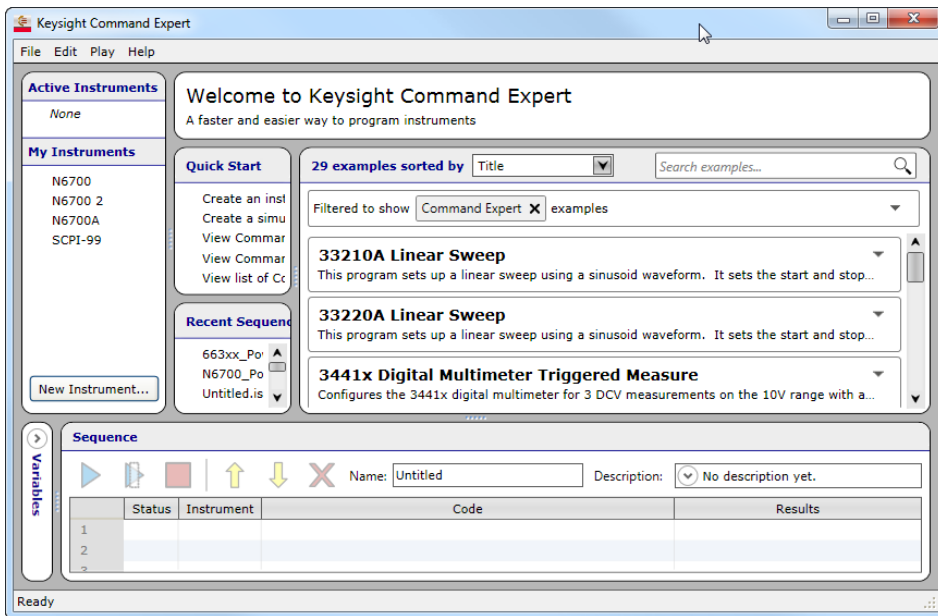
Keysight Command Expert

File Edit Play Help

Active Instruments
None

My Instruments
N6700
N6700 2
N6700A
SCPI-99

New Instrument...

Welcome to Keysight Command Expert
A faster and easier way to program instruments

Quick Start
Create an inst
Create a simu
View Commar
View Commar
View list of Cc

Recent Sequenc
663xx_Po
N6700_Po
Untitled.is

29 examples sorted by Title

Search examples...

Filtered to show Command Expert examples

33210A Linear Sweep
This program sets up a linear sweep using a sinusoid waveform. It sets the start and stop...

33220A Linear Sweep
This program sets up a linear sweep using a sinusoid waveform. It sets the start and stop...

3441x Digital Multimeter Triggered Measure
Configures the 3441x digital multimeter for 3 DCV measurements on the 10V range with a...

Variables

Sequence

Name: Untitled
Description: No description yet.

| | Status | Instrument | Code | Results |
|---|---|---|---|---|
| 1 | | | | |
| 2 | | | | |
| 3 | | | | |

Ready